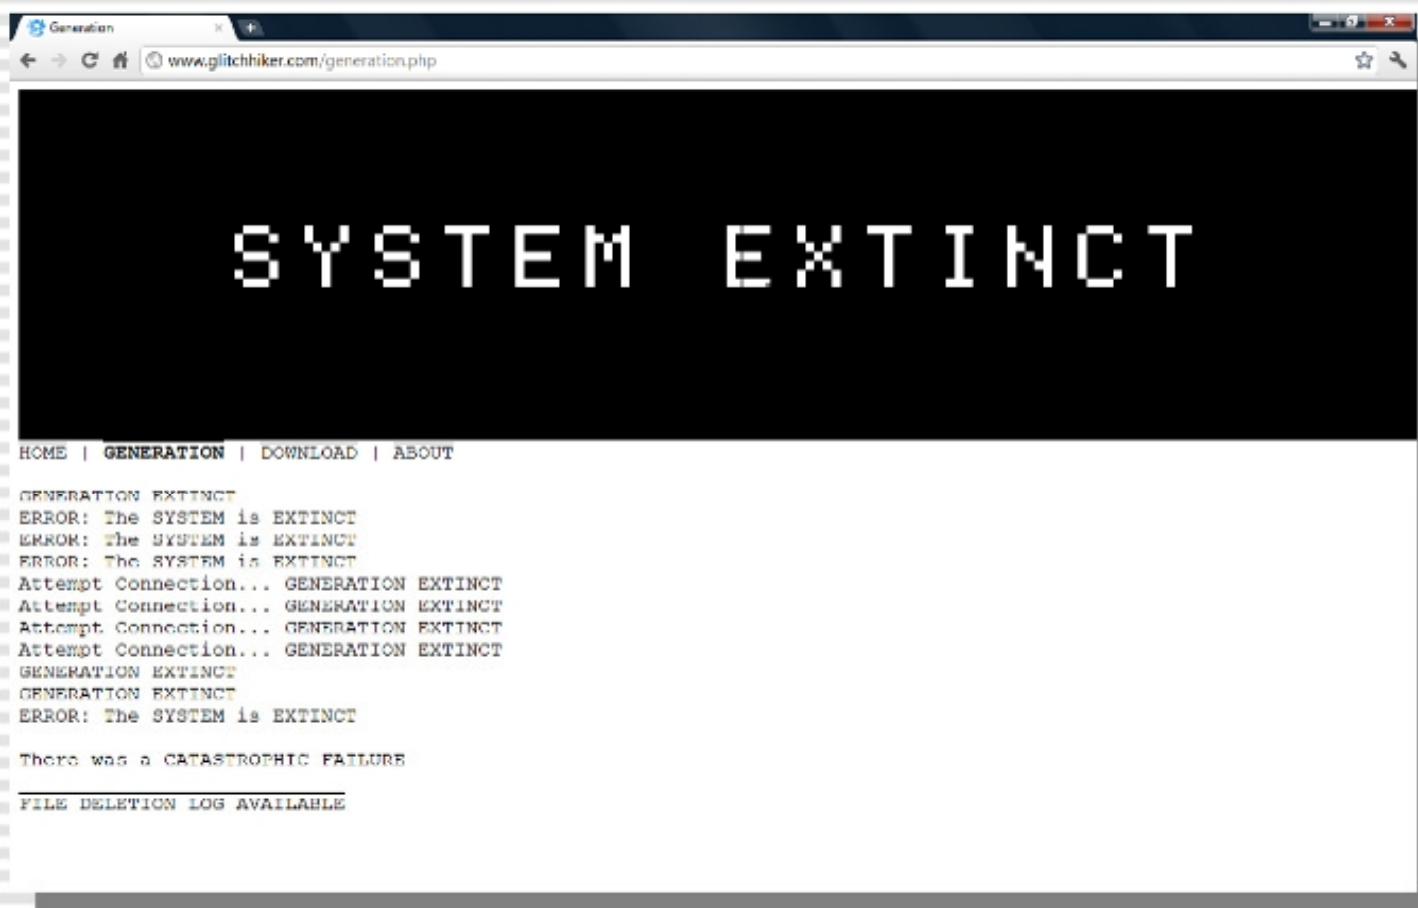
Generation

www.glitchhiker.com/generation.php

SYSTEM EXTINCT

HOME | GENERATION | DOWNLOAD | ABOUT

GENERATION EXTINCT
ERROR: The SYSTEM is EXTINCT
ERROR: The SYSTEM is EXTINCT
ERROR: The SYSTEM is EXTINCT
Attempt Connection... GENERATION EXTINCT
Attempt Connection... GENERATION EXTINCT
Attempt Connection... GENERATION EXTINCT
Attempt Connection... GENERATION EXTINCT
GENERATION EXTINCT
GENERATION EXTINCT
ERROR: The SYSTEM is EXTINCT

There was a CATASTROPHIC FAILURE

FILE DELETION LOG AVAILABLE